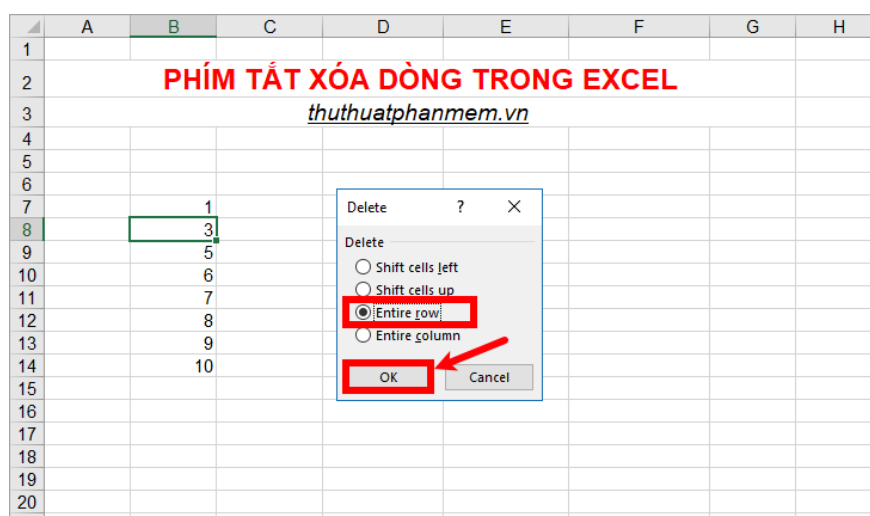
| | A | B | C | D | E | F | G | H |
|---|---|---|---|---|---|---|---|---|
| 1 | | | | | | | | |
| 2 | PHÍM TẮT XÓA DÒNG TRONG EXCEL | | | | | | | |
| 3 | thuthuatphanmem.vn | | | | | | | |
| 4 | | | | | | | | |
| 5 | | | | | | | | |
| 6 | | | | | | | | |
| 7 | | 1 | | | | | | |
| 8 | | 3 | | | | | | |
| 9 | | 5 | | | | | | |
| 10 | | 6 | | | | | | |
| 11 | | 7 | | | | | | |
| 12 | | 8 | | | | | | |
| 13 | | 9 | | | | | | |
| 14 | | 10 | | | | | | |
| 15 | | | | | | | | |
| 16 | | | | | | | | |
| 17 | | | | | | | | |
| 18 | | | | | | | | |
| 19 | | | | | | | | |
| 20 | | | | | | | | |

Delete ? X

Delete
Shift cells left
Shift cells up
Entire row
Entire column

OK Cancel